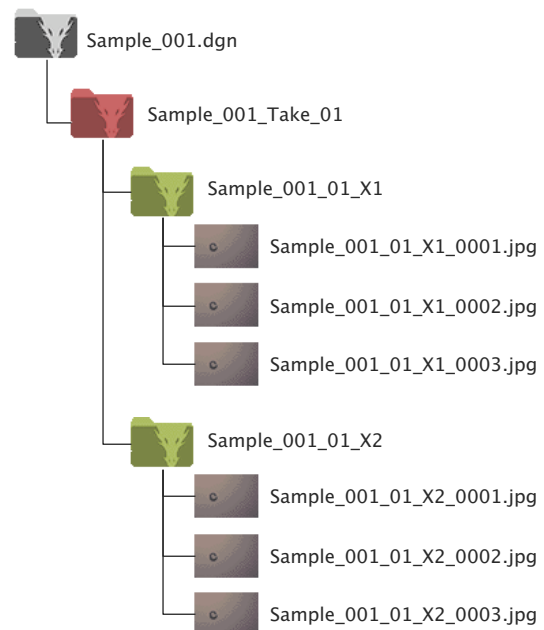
Sample_001.dgn

Sample_001_Take_01

Sample_001_01_X1

Sample_001_01_X1_0001.jpg

Sample_001_01_X1_0002.jpg

Sample_001_01_X1_0003.jpg

Sample_001_01_X2

Sample_001_01_X2_0001.jpg

Sample_001_01_X2_0002.jpg

Sample_001_01_X2_0003.jpg